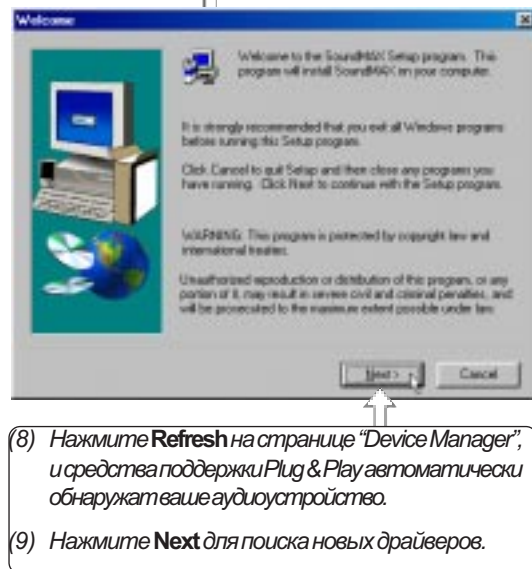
Welcome

Welcome to the SoundMAX Setup program. This program will install SoundMAX on your computer.

It is strongly recommended that you exit all Windows programs before running this Setup program.

Click Cancel to quit Setup and then close any programs you have running. Click Next to continue with the Setup program.

WARNING: This program is protected by copyright law and international treaties.

Unauthorized reproduction or distribution of this program, or any portion of it, may result in severe civil and criminal penalties, and will be prosecuted to the maximum extent possible under law.

Next >

Cancel

(8) Нажмите **Refresh** на странице "Device Manager", и средства поддержки Plug & Play автоматически обнаружат ваше аудиоустройство.

(9) Нажмите **Next** для поиска новых драйверов.